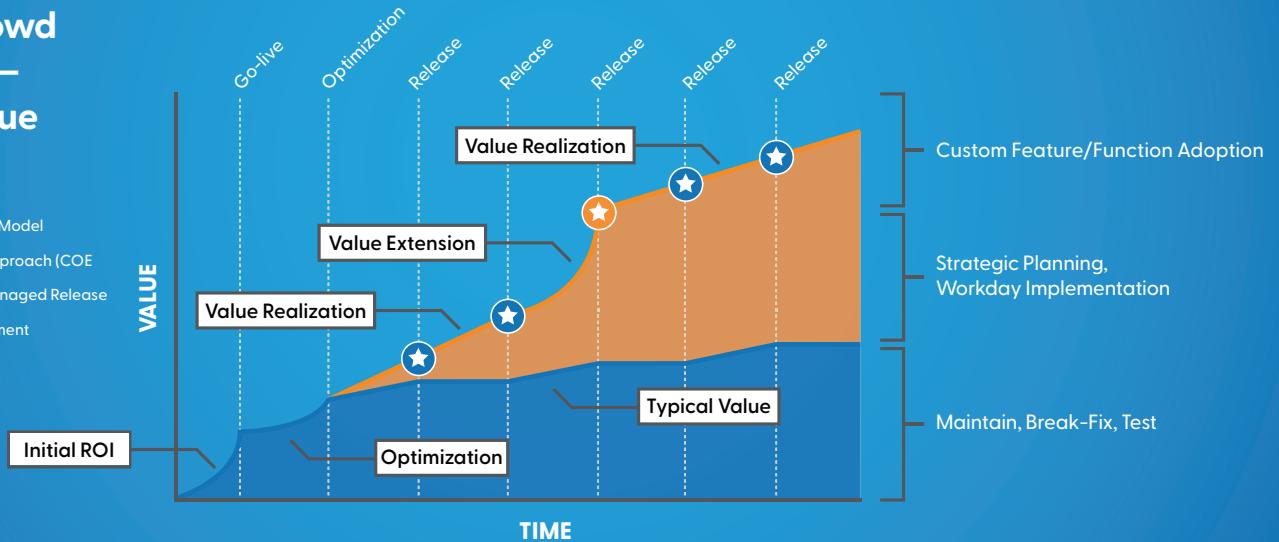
owd
—
ue

Model
proach (COE
naged Release
nent

Go-live
Optimization
Release
Release
Release
Release
Release

VALUE

Value Realization
Value Extension
Value Realization
Typical Value
Initial ROI
Optimization

TIME

Custom Feature/Function Adoption
Strategic Planning, Workday Implementation
Maintain, Break-Fix, Test